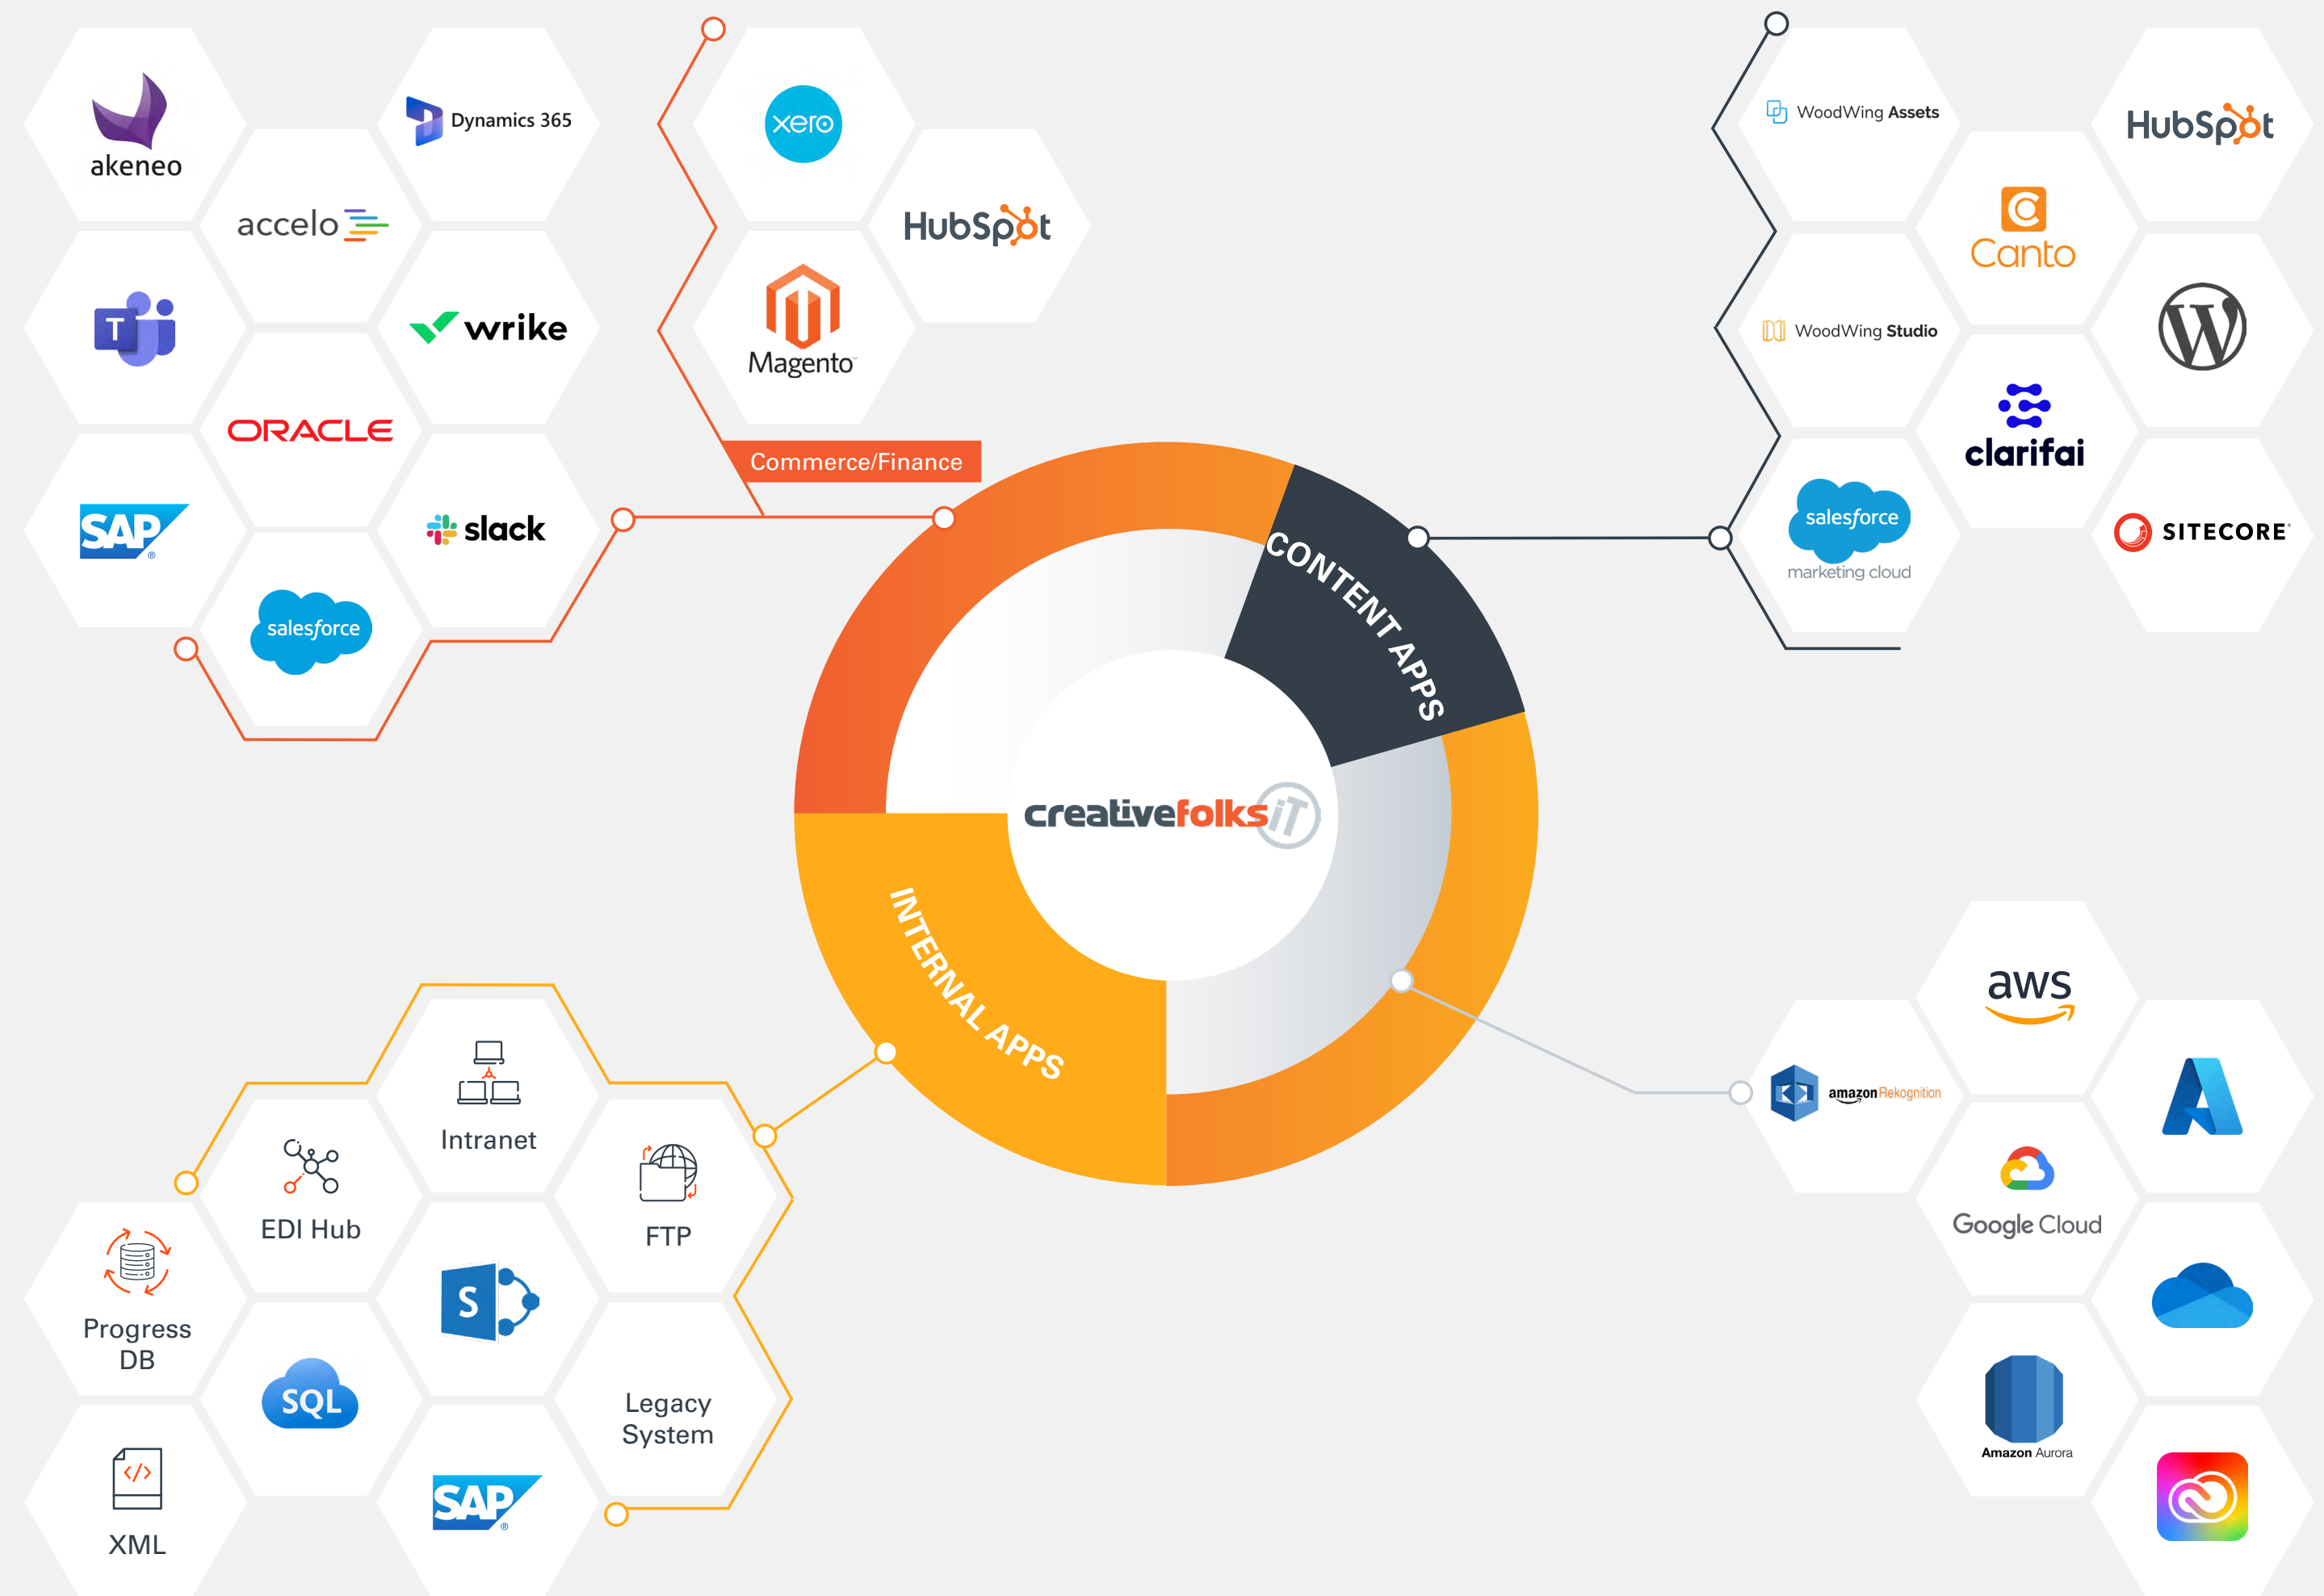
akeneo

Dynamics 365

accelo

wrike

ORACLE

SAP

slack

salesforce

xero

HubSpot

Magento

Commerce/Finance

WoodWing Assets

HubSpot

Canto

WoodWing Studio

clarifai

salesforce marketing cloud

SITECORE

CONTENT APPS

creativefolks iT

INTERNAL APPS

Intranet

EDI Hub

FTP

Progress DB

SQL

S

Legacy System

XML

SAP

aws

amazon Rekognition

Google Cloud

Amazon Aurora